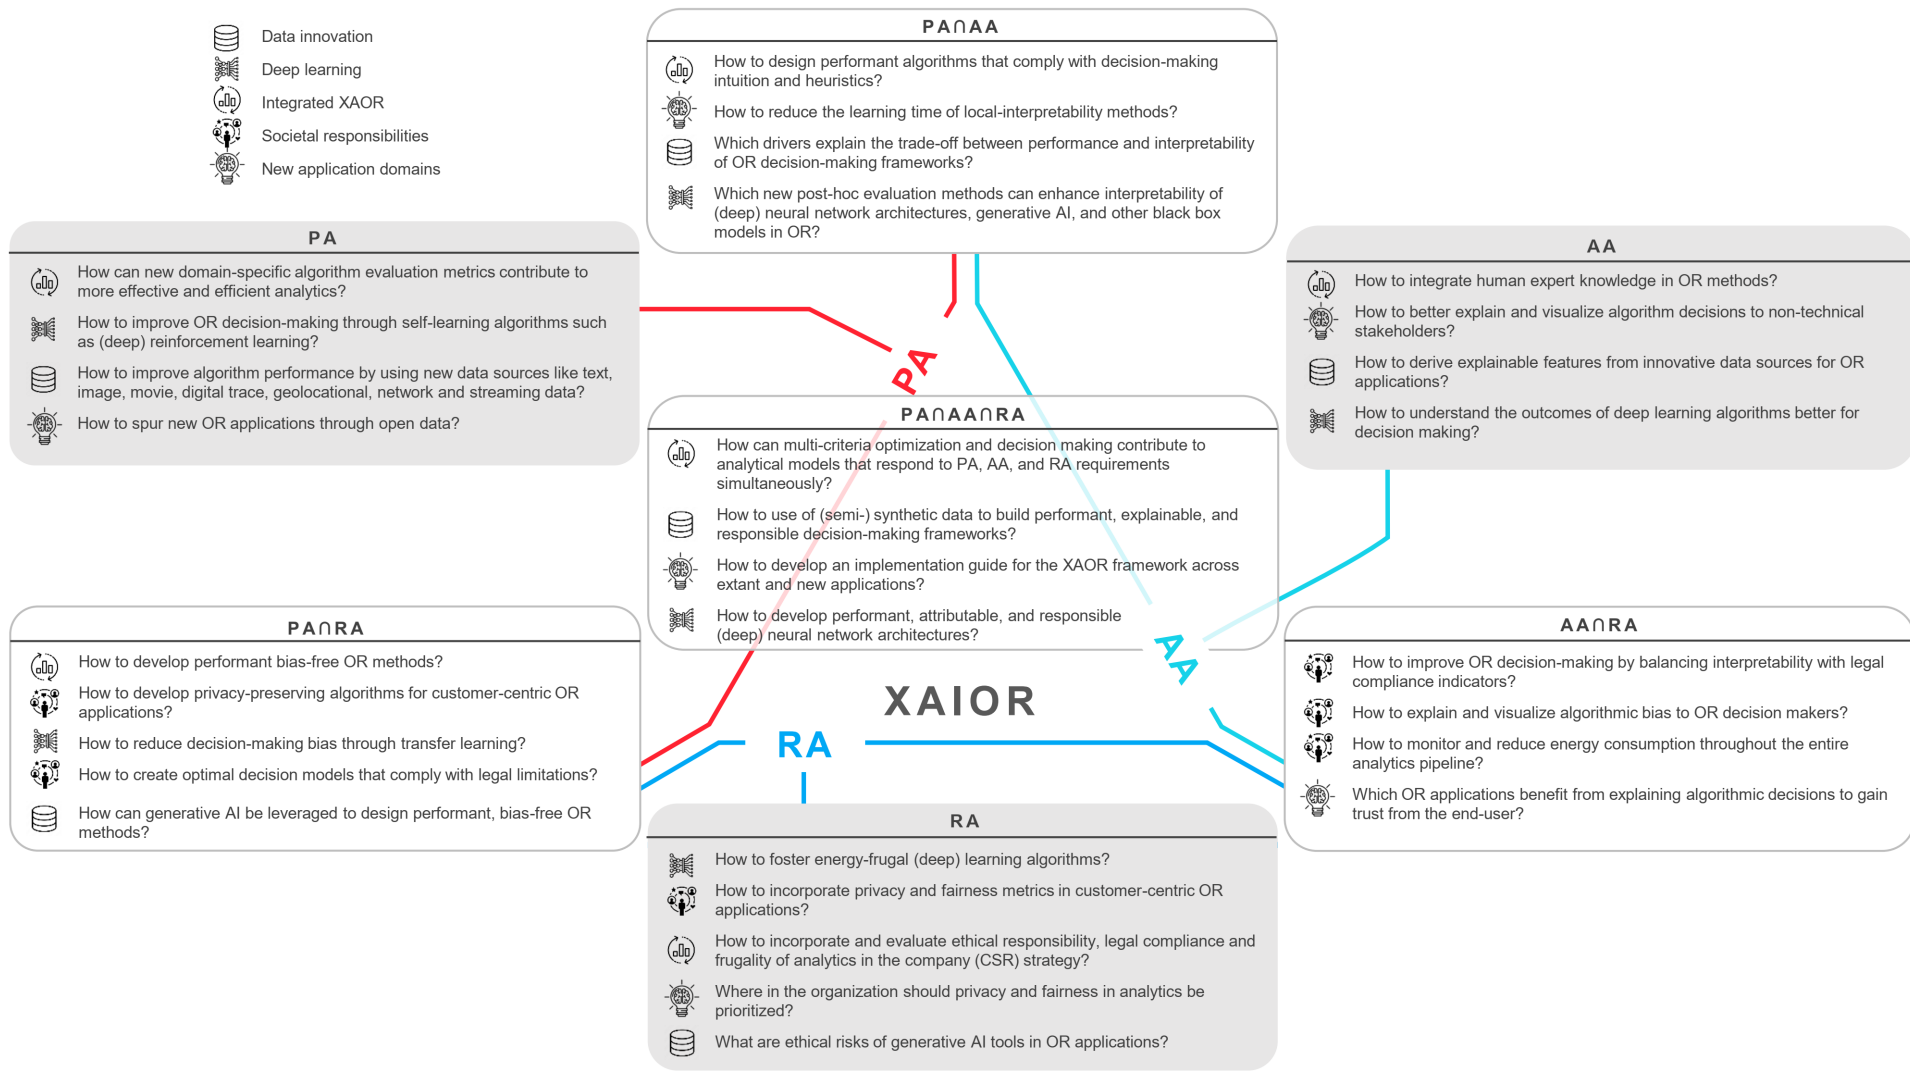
Data innovation
Deep learning
Integrated XAOR
Societal responsibilities
New application domains

PA∩AA

How to design performant algorithms that comply with decision-making intuition and heuristics?

How to reduce the learning time of local-interpretability methods?

Which drivers explain the trade-off between performance and interpretability of OR decision-making frameworks?

Which new post-hoc evaluation methods can enhance interpretability of (deep) neural network architectures, generative AI, and other black box models in OR?

PA

How can new domain-specific algorithm evaluation metrics contribute to more effective and efficient analytics?

How to improve OR decision-making through self-learning algorithms such as (deep) reinforcement learning?

How to improve algorithm performance by using new data sources like text, image, movie, digital trace, geolocational, network and streaming data?

How to spur new OR applications through open data?

AA

How to integrate human expert knowledge in OR methods?

How to better explain and visualize algorithm decisions to non-technical stakeholders?

How to derive explainable features from innovative data sources for OR applications?

How to understand the outcomes of deep learning algorithms better for decision making?

PA

PA∩AA∩RA

How can multi-criteria optimization and decision making contribute to analytical models that respond to PA, AA, and RA requirements simultaneously?

How to use of (semi-) synthetic data to build performant, explainable, and responsible decision-making frameworks?

How to develop an implementation guide for the XAOR framework across extant and new applications?

How to develop performant, attributable, and responsible (deep) neural network architectures?

PA∩RA

How to develop performant bias-free OR methods?

How to develop privacy-preserving algorithms for customer-centric OR applications?

How to reduce decision-making bias through transfer learning?

How to create optimal decision models that comply with legal limitations?

How can generative AI be leveraged to design performant, bias-free OR methods?

AA

XAIOR

RA

AA∩RA

How to improve OR decision-making by balancing interpretability with legal compliance indicators?

How to explain and visualize algorithmic bias to OR decision makers?

How to monitor and reduce energy consumption throughout the entire analytics pipeline?

Which OR applications benefit from explaining algorithmic decisions to gain trust from the end-user?

RA

How to foster energy-frugal (deep) learning algorithms?

How to incorporate privacy and fairness metrics in customer-centric OR applications?

How to incorporate and evaluate ethical responsibility, legal compliance and frugality of analytics in the company (CSR) strategy?

Where in the organization should privacy and fairness in analytics be prioritized?

What are ethical risks of generative AI tools in OR applications?